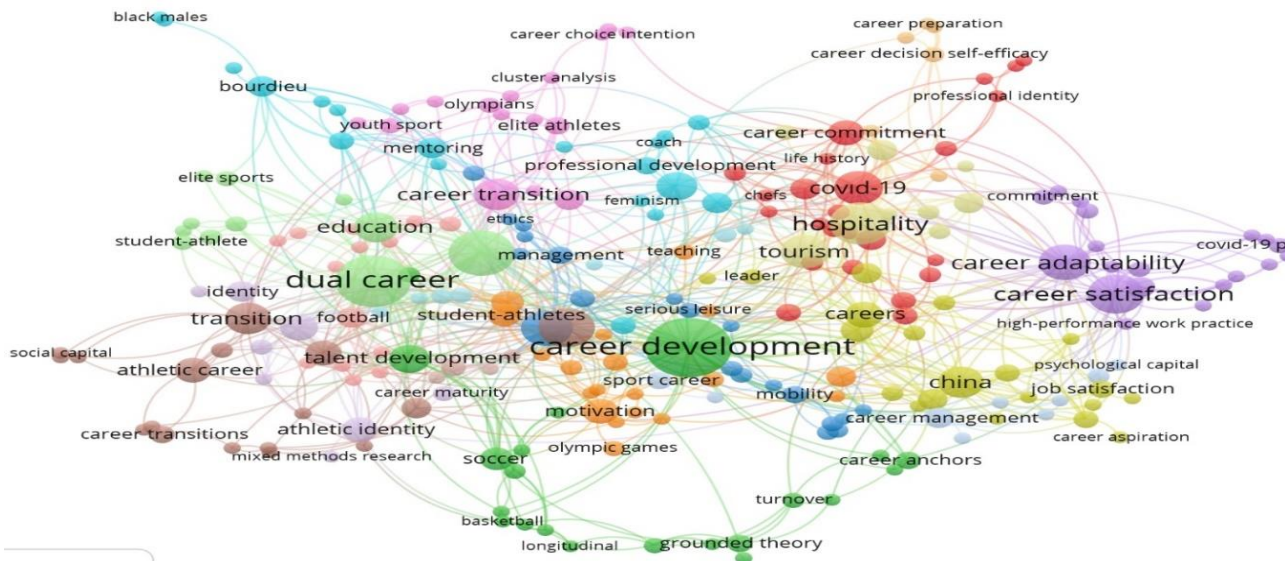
black males
career choice intention
career preparation
career decision self-efficacy
cluster analysis
bourdieu
olympians
professional identity
youth sport
elite athletes
coach
career commitment
mentoring
professional development
life history
elite sports
career transition
feminism
chefs
covid-19
commitment
ethics
hospitality
education
student-athlete
management
teaching
tourism
covid-19 p
career adaptability
leader
dual career
identity
career satisfaction
serious leisure
transition
football
student-athletes
careers
high-performance work practice
career development
social capital
talent development
psychological capital
athletic career
sport career
china
career maturity
mobility
job satisfaction
motivation
career management
career transitions
athletic identity
career aspiration
mixed methods research
soccer
olympic games
career anchors
turnover
basketball
longitudinal
grounded theory